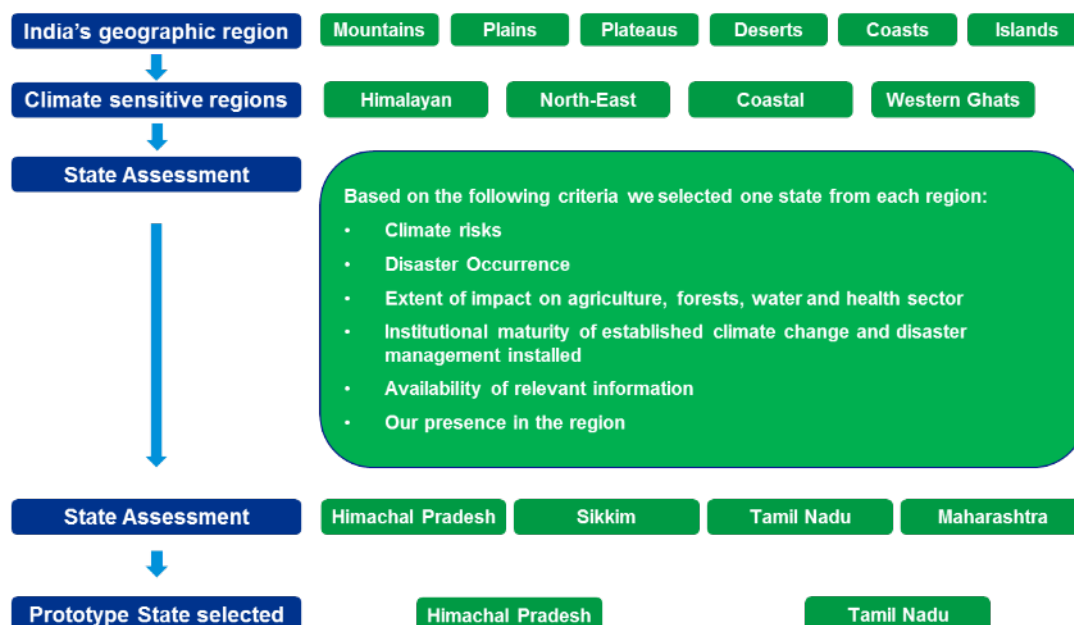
India’s geographic region

Mountains | Plains | Plateaus | Deserts | Coasts | Islands

Climate sensitive regions

Himalayan | North-East | Coastal | Western Ghats

State Assessment

Based on the following criteria we selected one state from each region:

- Climate risks
- Disaster Occurrence
- Extent of impact on agriculture, forests, water and health sector
- Institutional maturity of established climate change and disaster management installed
- Availability of relevant information
- Our presence in the region

State Assessment

Himachal Pradesh | Sikkim | Tamil Nadu | Maharashtra

Prototype State selected

Himachal Pradesh | Tamil Nadu